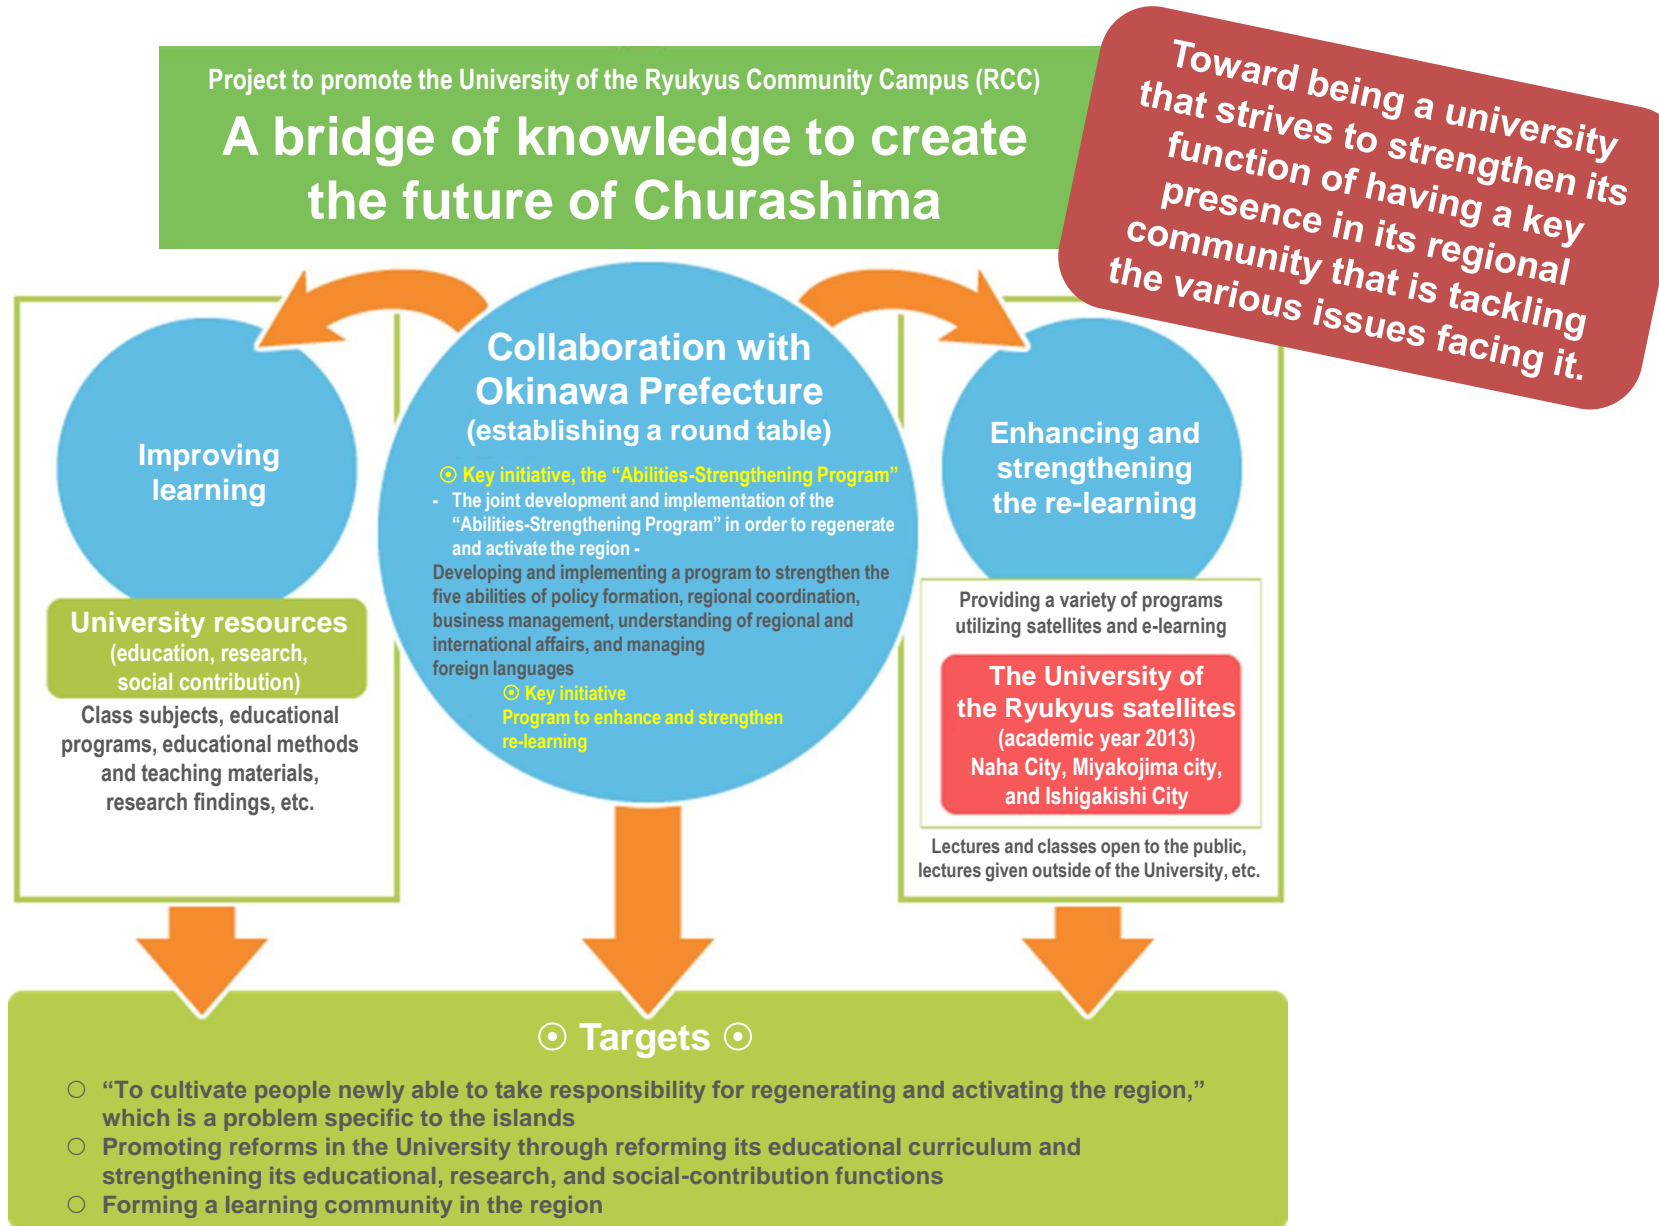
Project to promote the University of the Ryukyus Community Campus (RCC)

A bridge of knowledge to create the future of Churashima

Toward being a university that strives to strengthen its function of having a key presence in its regional community that is tackling the various issues facing it.

Improving learning

University resources (education, research, social contribution)

Class subjects, educational programs, educational methods and teaching materials, research findings, etc.

Collaboration with Okinawa Prefecture (establishing a round table)

⦿ Key initiative, the "Abilities-Strengthening Program"

- The joint development and implementation of the "Abilities-Strengthening Program" in order to regenerate and activate the region -

Developing and implementing a program to strengthen the five abilities of policy formation, regional coordination, business management, understanding of regional and international affairs, and managing foreign languages

⦿ Key initiative

Program to enhance and strengthen re-learning

Enhancing and strengthening the re-learning

Providing a variety of programs utilizing satellites and e-learning

The University of the Ryukyus satellites (academic year 2013) Naha City, Miyakojima city, and Ishigakishi City

Lectures and classes open to the public, lectures given outside of the University, etc.

⦿ Targets ⦿

○ "To cultivate people newly able to take responsibility for regenerating and activating the region," which is a problem specific to the islands

○ Promoting reforms in the University through reforming its educational curriculum and strengthening its educational, research, and social-contribution functions

○ Forming a learning community in the region